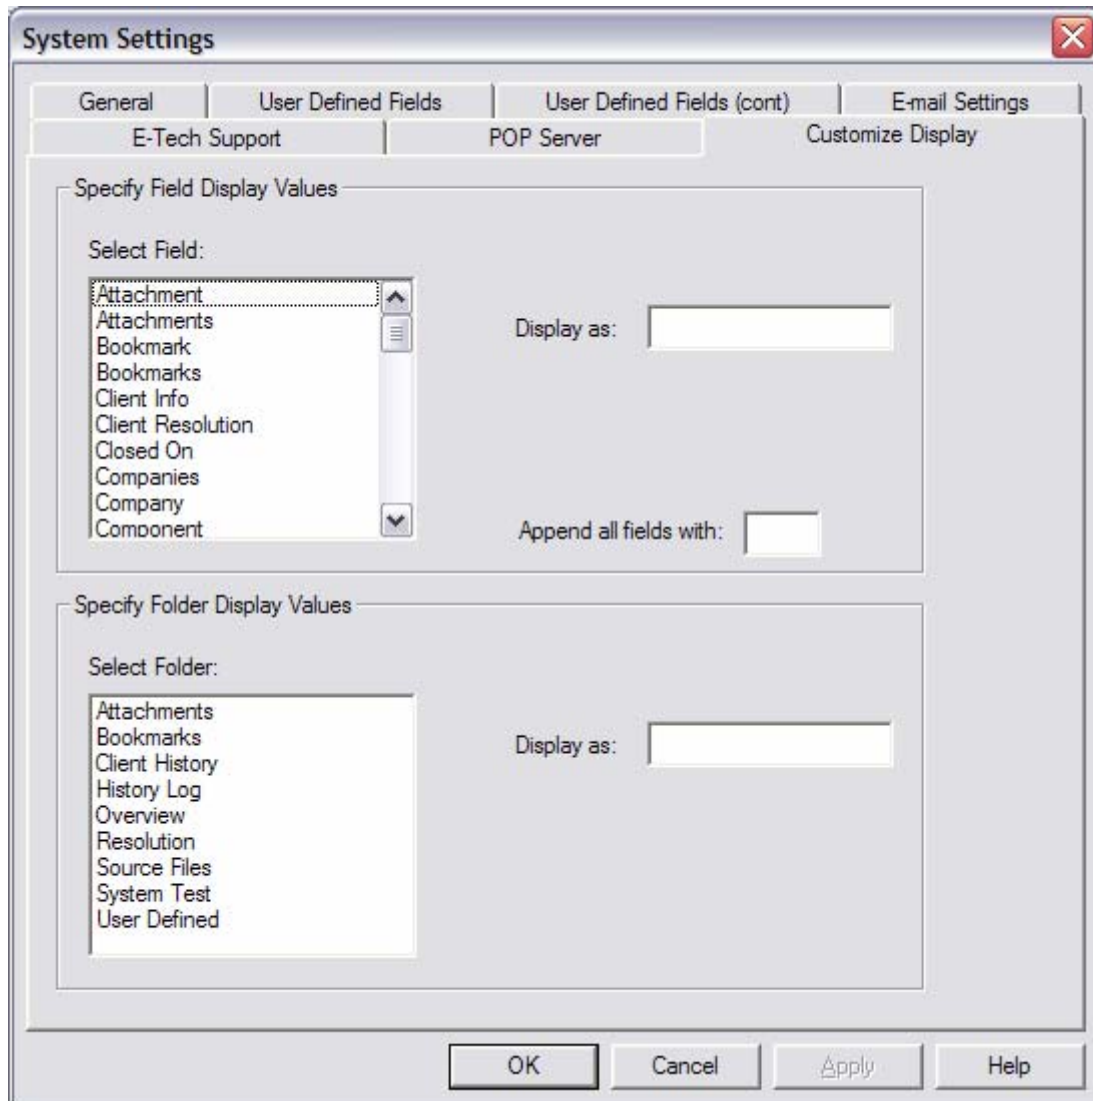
System Settings

General | User Defined Fields | User Defined Fields (cont) | E-mail Settings
E-Tech Support | POP Server | Customize Display

Specify Field Display Values

Select Field:

Attachment
Attachments
Bookmark
Bookmarks
Client Info
Client Resolution
Closed On
Companies
Company
Component

Display as:

Append all fields with:

Specify Folder Display Values

Select Folder:

Attachments
Bookmarks
Client History
History Log
Overview
Resolution
Source Files
System Test
User Defined

Display as:

OK
Cancel
Apply
Help